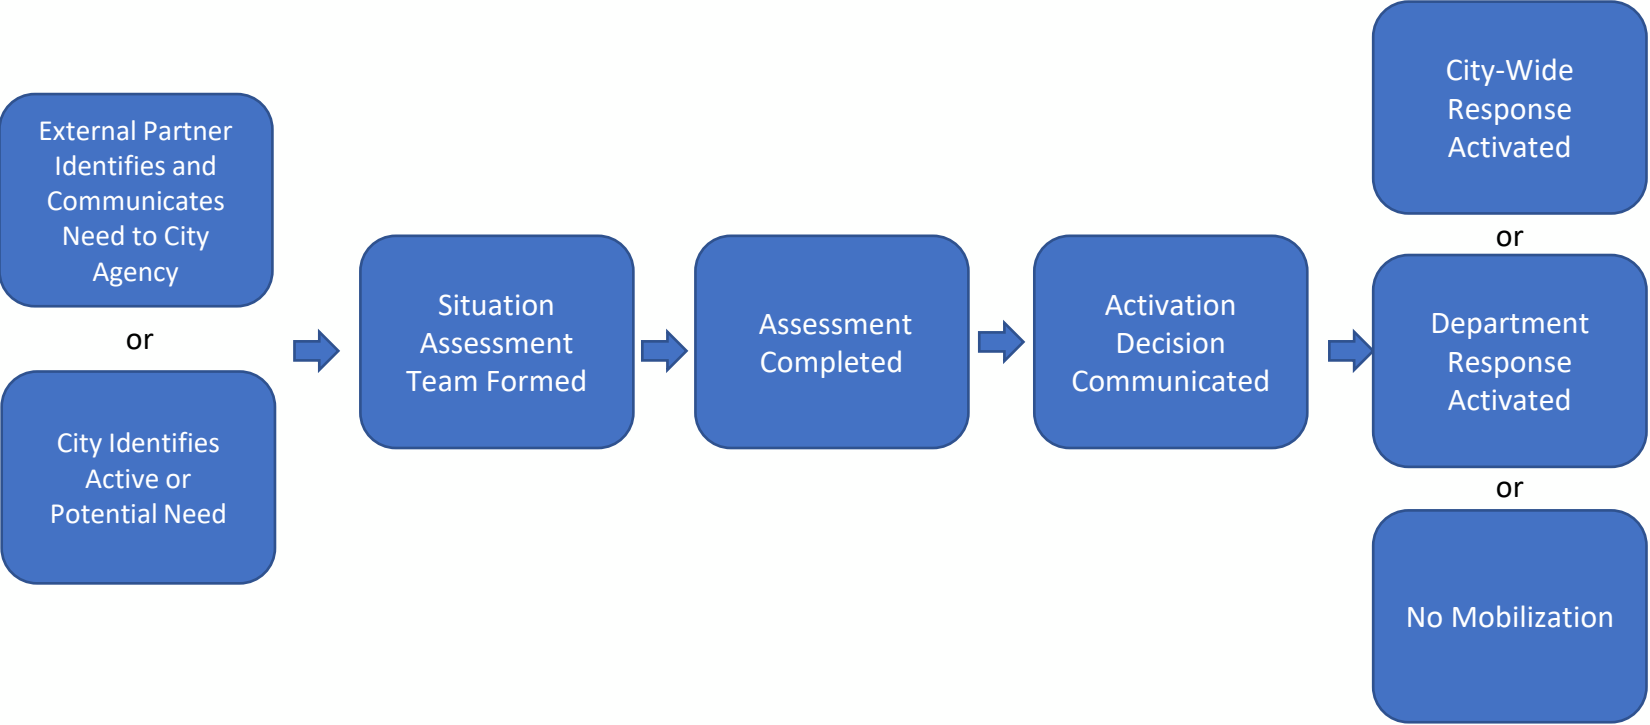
External Partner Identifies and Communicates Need to City Agency

or

City Identifies Active or Potential Need

Situation Assessment Team Formed

Assessment Completed

Activation Decision Communicated

City-Wide Response Activated

or

Department Response Activated

or

No Mobilization